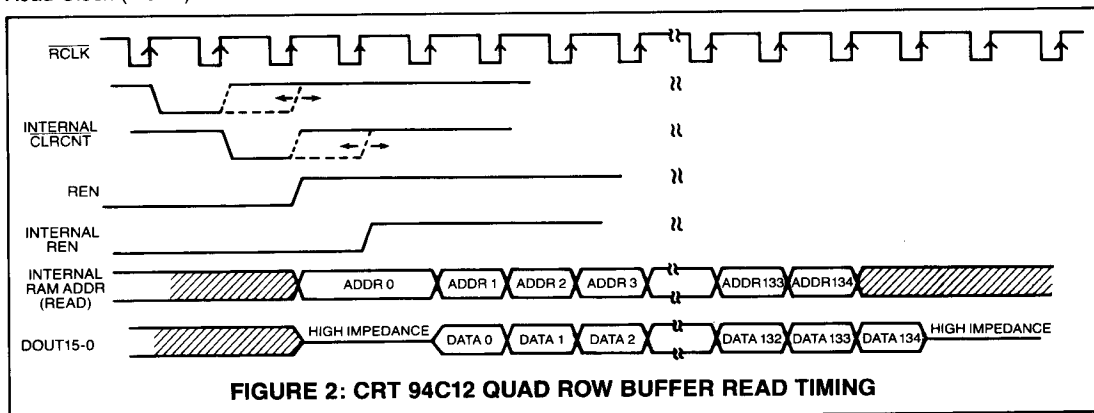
Read Clock ([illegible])

$\overline{RCLK}$

$\overline{INTERNAL\ CLRCNT}$

REN

INTERNAL REN

INTERNAL RAM ADDR (READ)

ADDR 0 ADDR 1 ADDR 2 ADDR 3 ADDR133 ADDR134

DOUT15-0

HIGH IMPEDANCE DATA 0 DATA 1 DATA 2 DATA 132 DATA 133 DATA 134 HIGH IMPEDANCE

FIGURE 2: CRT 94C12 QUAD ROW BUFFER READ TIMING